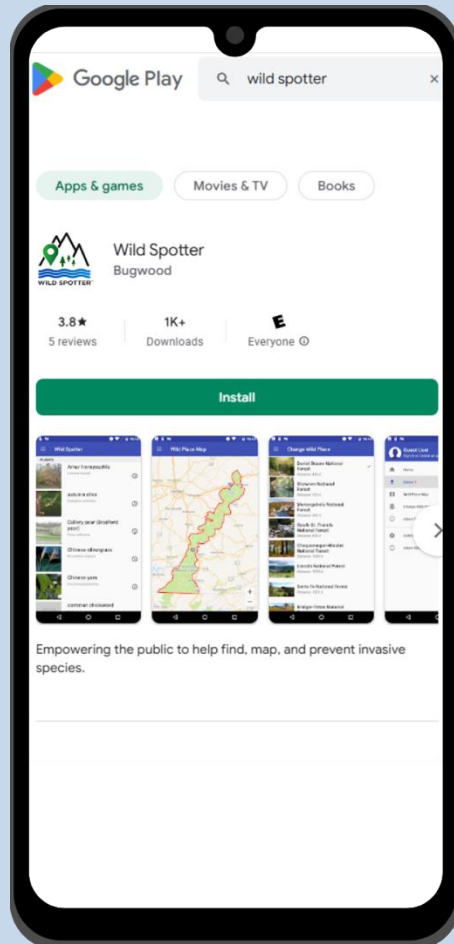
Google Play

wild spotter

×

Apps & games

Movies & TV

Books

WILD SPOTTER

Wild Spotter

Bugwood

3.8★

5 reviews

1K+

Downloads

E

Everyone ⓘ

Install

Wild Spotter

Amur honeysuckle

autumn olive

Callery pear (Bradford pear)

Chinese silvergrass

Chinese yam

common chickweed

Wild Place Map

Change Wild Place

Daniel Boone National Forest

Shawnee National Forest

Monongahela National Forest

South St. Francis National Forest

Chequamegon-Nicolet National Forest

Lincoln National Forest

Santa Fe National Forest

Bridger-Teton National

Guest User

Empowering the public to help find, map, and prevent invasive species.